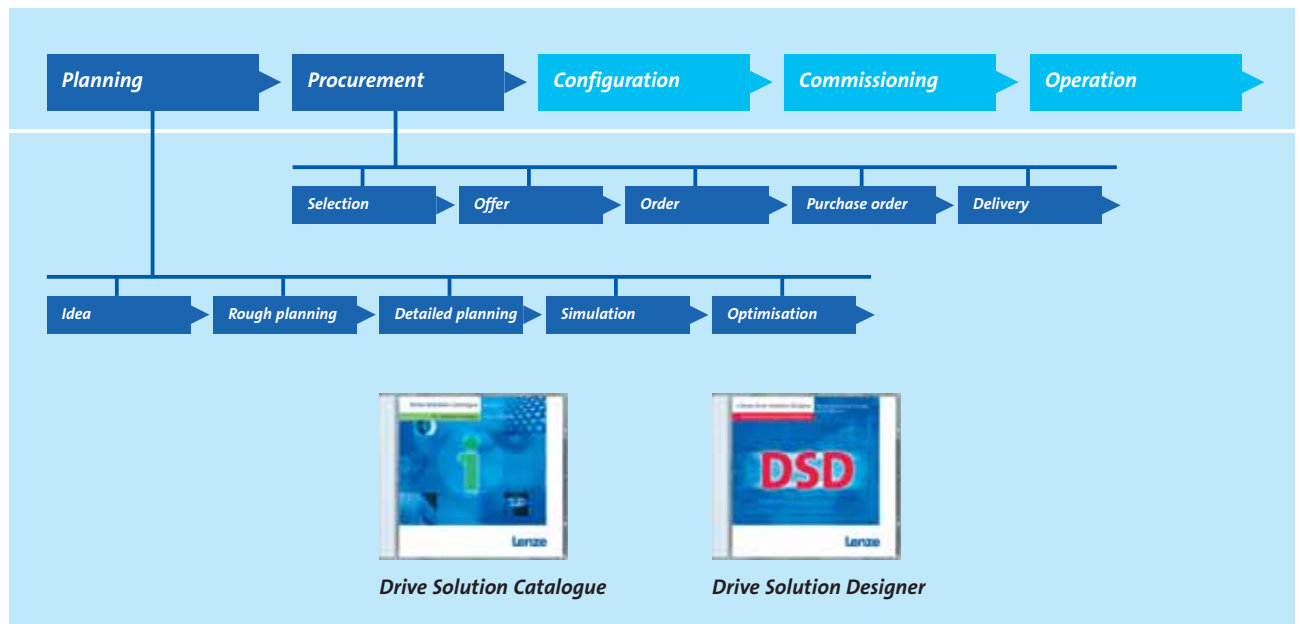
Planning
Procurement
Configuration
Commissioning
Operation

Selection
Offer
Order
Purchase order
Delivery

Idea
Rough planning
Detailed planning
Simulation
Optimisation

Lenze
DSD
Lenze

Drive Solution Catalogue
Drive Solution Designer